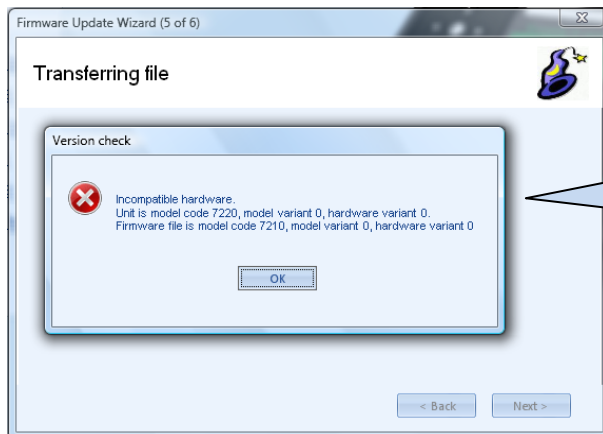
Firmware Update Wizard (5 of 6)

Transferring file

Version check

Incompatible hardware.
Unit is model code 7220, model variant 0, hardware variant 0.
Firmware file is model code 7210, model variant 0, hardware variant 0

OK

< Back

Next >